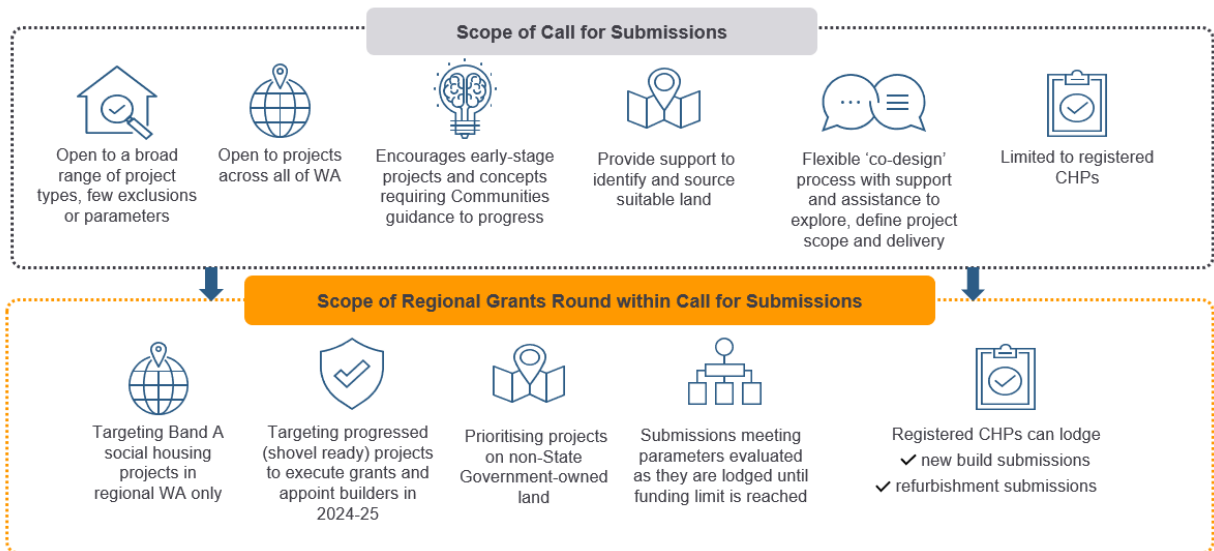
Scope of Call for Submissions

Open to a broad range of project types, few exclusions or parameters

Open to projects across all of WA

Encourages early-stage projects and concepts requiring Communities guidance to progress

Provide support to identify and source suitable land

Flexible 'co-design' process with support and assistance to explore, define project scope and delivery

Limited to registered CHPs

Scope of Regional Grants Round within Call for Submissions

Targeting Band A social housing projects in regional WA only

Targeting progressed (shovel ready) projects to execute grants and appoint builders in 2024-25

Prioritising projects on non-State Government-owned land

Submissions meeting parameters evaluated as they are lodged until funding limit is reached

Registered CHPs can lodge
✓ new build submissions
✓ refurbishment submissions